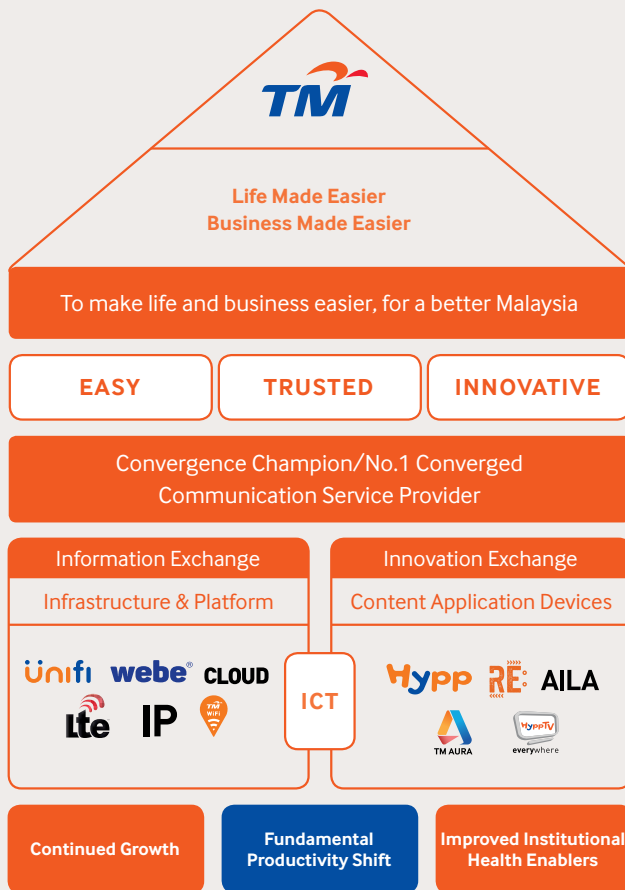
TM

Life Made Easier
Business Made Easier

To make life and business easier, for a better Malaysia

EASY

TRUSTED

INNOVATIVE

Convergence Champion/No.1 Converged Communication Service Provider

Information Exchange

Infrastructure & Platform

unifi webe® CLOUD
lte IP TM WiFi

ICT

Innovation Exchange

Content Application Devices

Hypp RE: AILA
TM AURA HyppTV everywhere

Continued Growth

Fundamental Productivity Shift

Improved Institutional Health Enablers